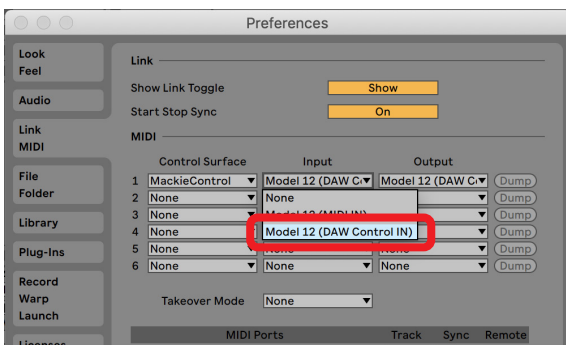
Preferences

Look
Feel

Audio

Link
MIDI

File
Folder

Library

Plug-Ins

Record
Warp
Launch

Licenses

Link

Show Link Toggle Show

Start Stop Sync On

MIDI

| | Control Surface | Input | Output | |
|---|---|---|---|---|
| 1 | MackieControl | Model 12 (DAW Co | Model 12 (DAW Co | Dump |
| 2 | None | None | | Dump |
| 3 | None | Model 12 (MIDI IN) | | Dump |
| 4 | None | Model 12 (DAW Control IN) | | Dump |
| 5 | None | | | Dump |
| 6 | None | None | None | Dump |

Takeover Mode None

MIDI Ports Track Sync Remote